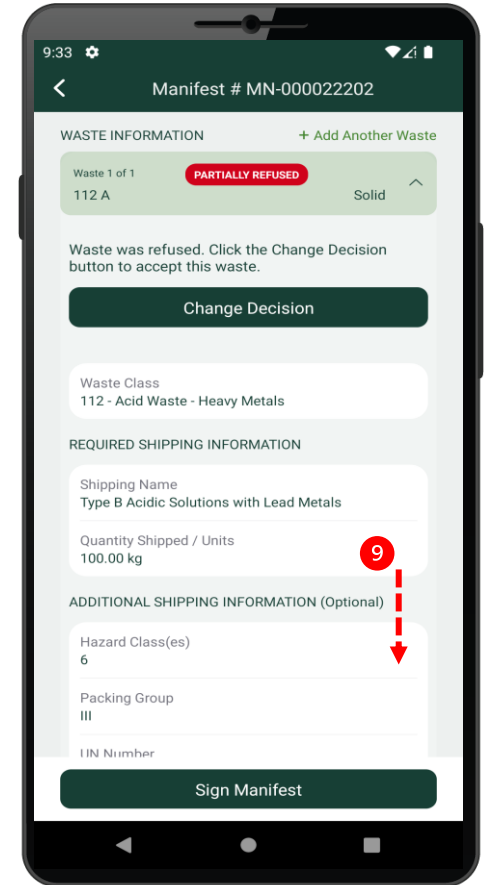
9:33

Manifest # MN-000022202

WASTE INFORMATION
+ Add Another Waste

Waste 1 of 1
PARTIALLY REFUSED
112 A
Solid

Waste was refused. Click the Change Decision button to accept this waste.

Change Decision

Waste Class
112 - Acid Waste - Heavy Metals

REQUIRED SHIPPING INFORMATION

Shipping Name
Type B Acidic Solutions with Lead Metals

Quantity Shipped / Units
100.00 kg

9

ADDITIONAL SHIPPING INFORMATION (Optional)

Hazard Class(es)
6

Packing Group
III

UN Number

Sign Manifest